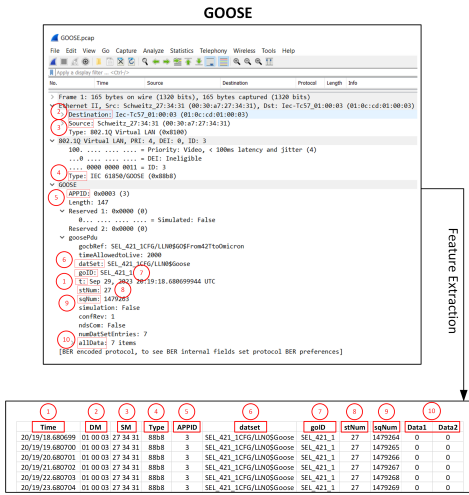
GOOSE

GOOSE.pcap

File Edit View Go Capture Analyze Statistics Telephony Wireless Tools Help

Apply a display filter ... <Ctrl-/>

No. Time Source Destination Protocol Length Info

> Frame 1: 165 bytes on wire (1320 bits), 165 bytes captured (1320 bits)
∨ Ethernet II, Src: Schweitz_27:34:31 (00:30:a7:27:34:31), Dst: Iec-Tc57_01:00:03 (01:0c:cd:01:00:03)
2 Destination: Iec-Tc57_01:00:03 (01:0c:cd:01:00:03)
3 Source: Schweitz_27:34:31 (00:30:a7:27:34:31)
Type: 802.1Q Virtual LAN (0x8100)
∨ 802.1Q Virtual LAN, PRI: 4, DEI: 0, ID: 3
100. .... .... .... = Priority: Video, < 100ms latency and jitter (4)
...0 .... .... .... = DEI: Ineligible
.... 0000 0000 0011 = ID: 3
4 Type: IEC 61850/GOOSE (0x88b8)
∨ GOOSE
5 APPID: 0x0003 (3)
Length: 147
∨ Reserved 1: 0x0000 (0)
0... .... .... .... = Simulated: False
Reserved 2: 0x0000 (0)
∨ goosePdu
gocbRef: SEL_421_1CFG/LLN0$GO$From42ttoOmicron
timeAllowedtoLive: 2000
6 datSet: SEL_421_1CFG/LLN0$Goose
goID: SEL_421_1 7
1 t: Sep 29, 2023 20:19:18.680699944 UTC
stNum: 27 8
9 sqNum: 1479263
simulation: False
confRev: 1
ndsCom: False
numDatSetEntries: 7
10 allData: 7 items
[BER encoded protocol, to see BER internal fields set protocol BER preferences]

Feature Extraction

| 1 Time | 2 DM | 3 SM | 4 Type | 5 APPID | 6 dataset | 7 goID | 8 stNum | 9 sqNum | 10 Data1 | Data2 |
|---|---|---|---|---|---|---|---|---|---|---|
| 20/19/18.680699 | 01 00 03 | 27 34 31 | 88b8 | 3 | SEL_421_1CFG/LLN0$Goose | SEL_421_1 | 27 | 1479264 | 0 | 0 |
| 20/19/19.680700 | 01 00 03 | 27 34 31 | 88b8 | 3 | SEL_421_1CFG/LLN0$Goose | SEL_421_1 | 27 | 1479265 | 0 | 0 |
| 20/19/20.680701 | 01 00 03 | 27 34 31 | 88b8 | 3 | SEL_421_1CFG/LLN0$Goose | SEL_421_1 | 27 | 1479266 | 0 | 0 |
| 20/19/21.680702 | 01 00 03 | 27 34 31 | 88b8 | 3 | SEL_421_1CFG/LLN0$Goose | SEL_421_1 | 27 | 1479267 | 0 | 0 |
| 20/19/22.680703 | 01 00 03 | 27 34 31 | 88b8 | 3 | SEL_421_1CFG/LLN0$Goose | SEL_421_1 | 27 | 1479268 | 0 | 0 |
| 20/19/23.680704 | 01 00 03 | 27 34 31 | 88b8 | 3 | SEL_421_1CFG/LLN0$Goose | SEL_421_1 | 27 | 1479269 | 0 | 0 |